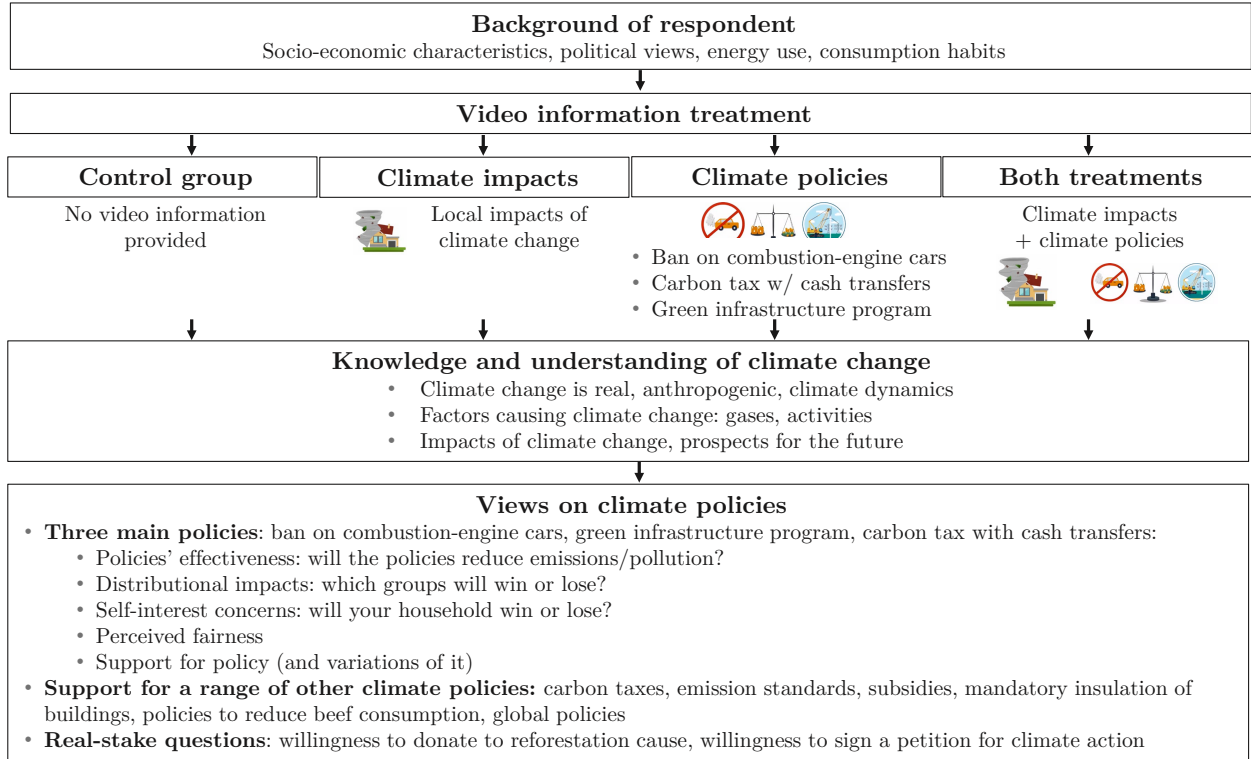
**Background of respondent**
Socio-economic characteristics, political views, energy use, consumption habits

**Video information treatment**

**Control group**
No video information provided

**Climate impacts**
Local impacts of climate change

**Climate policies**
• Ban on combustion-engine cars
• Carbon tax w/ cash transfers
• Green infrastructure program

**Both treatments**
Climate impacts + climate policies

**Knowledge and understanding of climate change**
• Climate change is real, anthropogenic, climate dynamics
• Factors causing climate change: gases, activities
• Impacts of climate change, prospects for the future

**Views on climate policies**
• **Three main policies**: ban on combustion-engine cars, green infrastructure program, carbon tax with cash transfers:
 • Policies' effectiveness: will the policies reduce emissions/pollution?
 • Distributional impacts: which groups will win or lose?
 • Self-interest concerns: will your household win or lose?
 • Perceived fairness
 • Support for policy (and variations of it)
• **Support for a range of other climate policies:** carbon taxes, emission standards, subsidies, mandatory insulation of buildings, policies to reduce beef consumption, global policies
• **Real-stake questions**: willingness to donate to reforestation cause, willingness to sign a petition for climate action